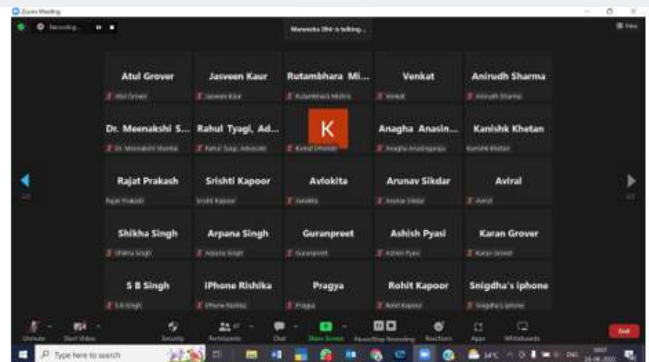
Zoom Meeting

Recording... Meenakshi Dhir is talking... View

Atul Grover
Atul Grover

Jasveen Kaur
Jasveen Kaur

Rutambhara Mi...
Rutambhara Mishra

Venkat
Venkat

Anirudh Sharma
Anirudh Sharma

Dr. Meenakshi S...
Dr. Meenakshi Sharma

Rahul Tyagi, Ad...
Rahul Tyagi, Advocate

K
Kunal Dhawan

Anagha Anasin...
Anagha Anasingaraju

Kanishk Khetan
Kanishk Khetan

Rajat Prakash
Rajat Prakash

Srishti Kapoor
Srishti Kapoor

Avlokita
Avlokita

Arunav Sikdar
Arunav Sikdar

Aviral
Aviral

Shikha Singh
Shikha Singh

Arpana Singh
Arpana Singh

Guranpreet
Guranpreet

Ashish Pyasi
Ashish Pyasi

Karan Grover
Karan Grover

S B Singh
S B Singh

iPhone Rishika
iPhone Rishika

Pragya
Pragya

Rohit Kapoor
Rohit Kapoor

Snigdha's iphone
Snigdha's iphone

Unmute Start Video Security Participants Chat Share Screen Pause/Stop Recording Reactions Apps Whiteboards End

Type here to search